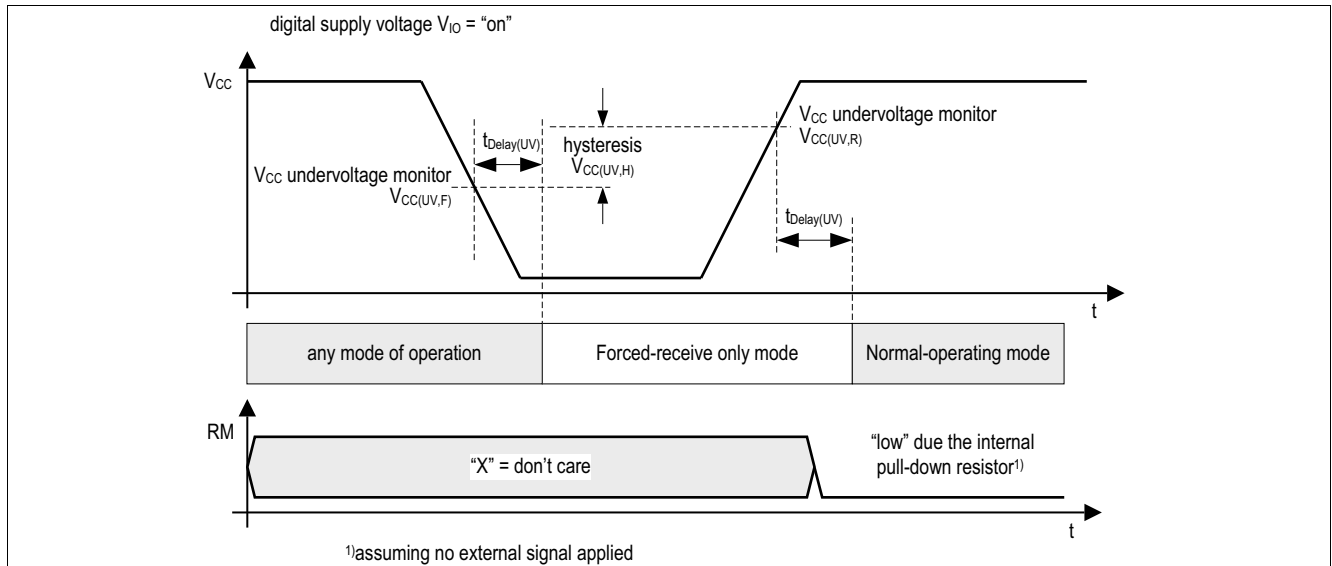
digital supply voltage $V_{IO}$ = “on”

$V_{CC}$

$t_{Delay(UV)}$

hysteresis
$V_{CC(UV,H)}$

$V_{CC}$ undervoltage monitor
$V_{CC(UV,F)}$

$V_{CC}$ undervoltage monitor
$V_{CC(UV,R)}$

$t_{Delay(UV)}$

t

| any mode of operation | Forced-receive only mode | Normal-operating mode |
|---|---|---|

RM

“X” = don’t care

“low” due the internal pull-down resistor$^{1)}$

t

$^{1)}$assuming no external signal applied